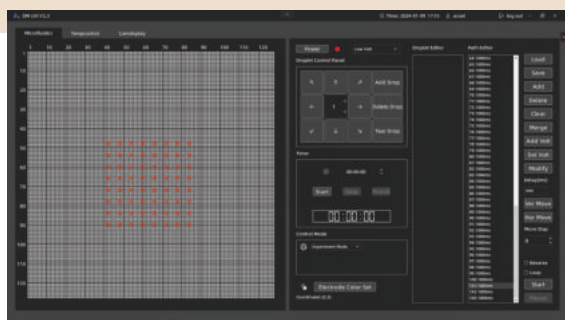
DM GUI V1.0

Time: 2024-01-05 17:51

Log out

Microfluidics

Temperature

LiveDisplay

10 20 30 40 50 60 70 80 90 100 110 120

10
20
30
40
50
60
70
80
90
100
110
120

Power

Low Volt

Droplet Control Panel

Add Drop

Delete Drop

Take Drop

Timer

00:00:00

Start

Stop

Reset

00:00:00

Control Mode

Experiment Mode

Electrode Color Set

Droplet Editor

Path Editor

Load

Save

Add

Delete

Clear

Merge

Add Volt

Del Volt

Modify

Delay(ms)

Ver Move

Hor Move

Move Step

Reverse

Loop

Start

Pause